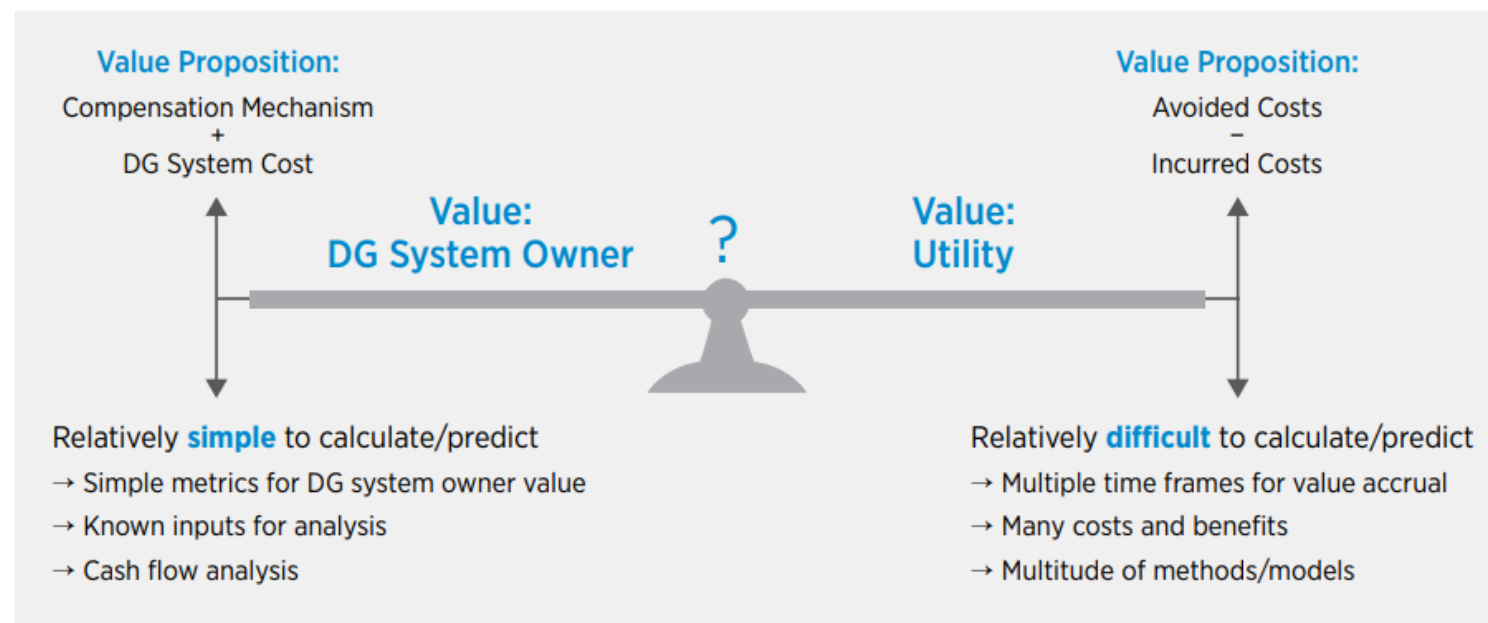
Value Proposition:
Compensation Mechanism
+
DG System Cost

Value Proposition:
Avoided Costs
−
Incurred Costs

Value:
DG System Owner

?

Value:
Utility

Relatively **simple** to calculate/predict
→ Simple metrics for DG system owner value
→ Known inputs for analysis
→ Cash flow analysis

Relatively **difficult** to calculate/predict
→ Multiple time frames for value accrual
→ Many costs and benefits
→ Multitude of methods/models